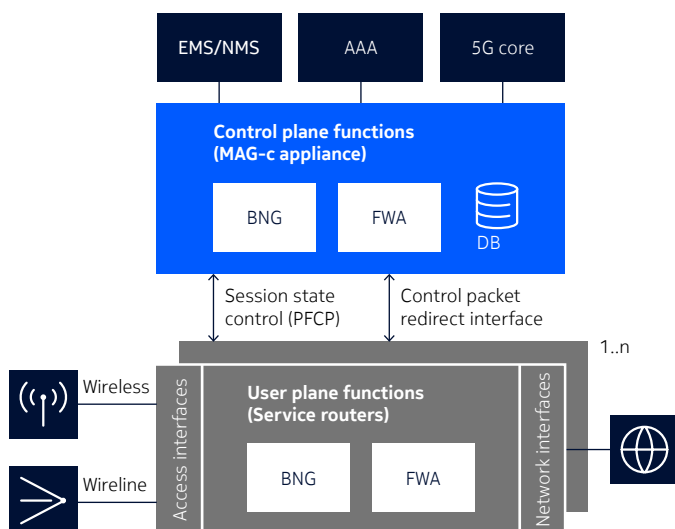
EMS/NMS

AAA

5G core

Control plane functions
(MAG-c appliance)

BNG

FWA

DB

Session state control (PFCP)

Control packet redirect interface

1..n

Wireless

Wireline

Access interfaces

User plane functions
(Service routers)

BNG

FWA

Network interfaces